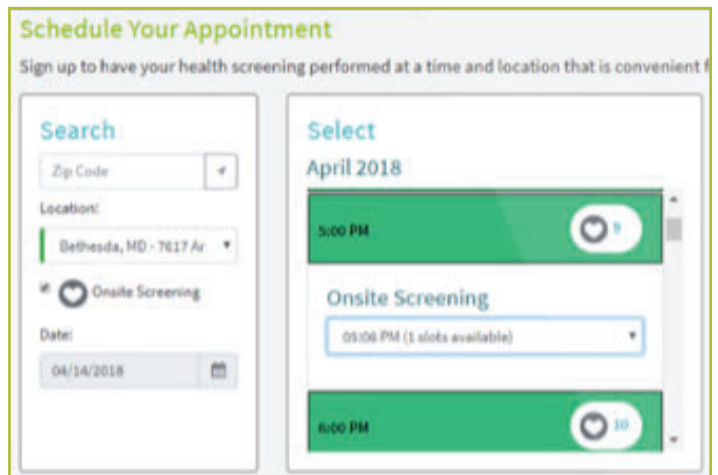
Schedule Your Appointment

Sign up to have your health screening performed at a time and location that is convenient f

Search

Zip Code

Location:

Bethesda, MD - 7617 Ar

Onsite Screening

Date:

04/14/2018

Select

April 2018

5:00 PM

9

Onsite Screening

05:06 PM (1 slots available)

6:00 PM

10